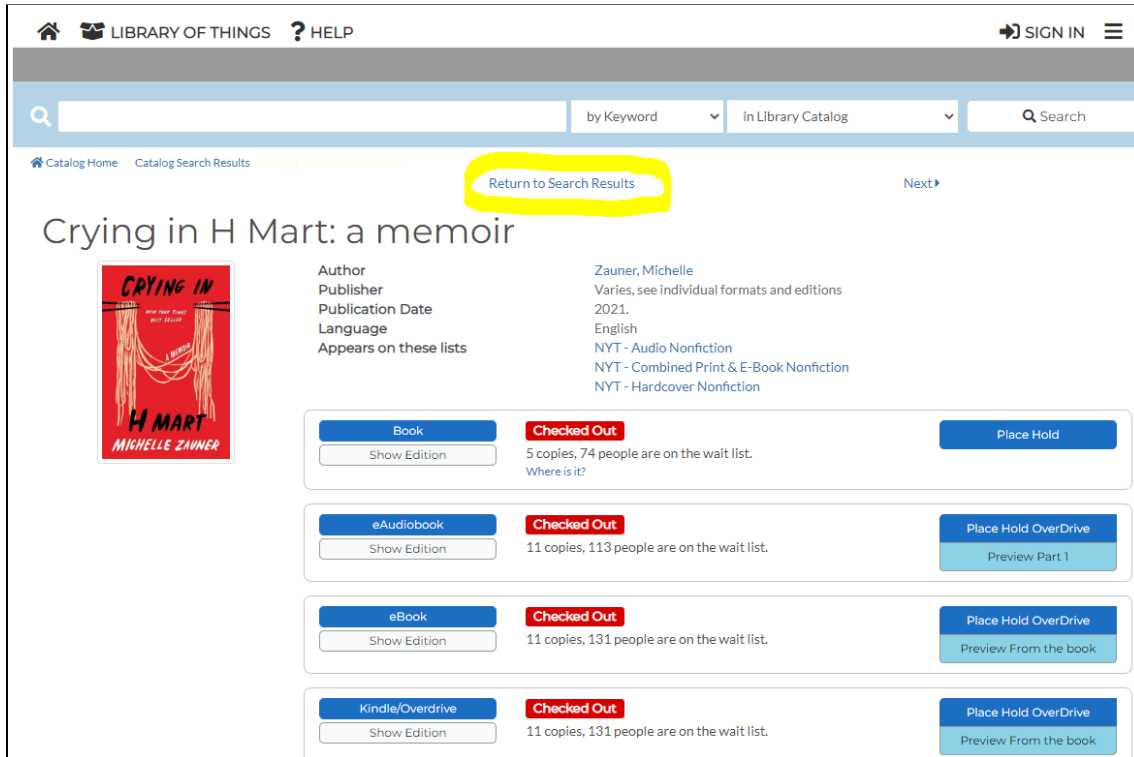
LIBRARY OF THINGS ? HELP SIGN IN

by Keyword in Library Catalog Search

Catalog Home Catalog Search Results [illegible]

Return to Search Results

Next

Crying in H Mart: a memoir

CRYING IN
NEW YORK TIMES BEST SELLER
A MEMOIR
H MART
MICHELLE ZAUNER

| | |
|---|---|
| Author | Zauner, Michelle |
| Publisher | Varies, see individual formats and editions |
| Publication Date | 2021. |
| Language | English |
| Appears on these lists | NYT - Audio Nonfiction<br>NYT - Combined Print & E-Book Nonfiction<br>NYT - Hardcover Nonfiction |

Book
Show Edition
Checked Out
5 copies, 74 people are on the wait list.
Where is it?
Place Hold

eAudiobook
Show Edition
Checked Out
11 copies, 113 people are on the wait list.
Place Hold OverDrive
Preview Part 1

eBook
Show Edition
Checked Out
11 copies, 131 people are on the wait list.
Place Hold OverDrive
Preview From the book

Kindle/Overdrive
Show Edition
Checked Out
11 copies, 131 people are on the wait list.
Place Hold OverDrive
Preview From the book